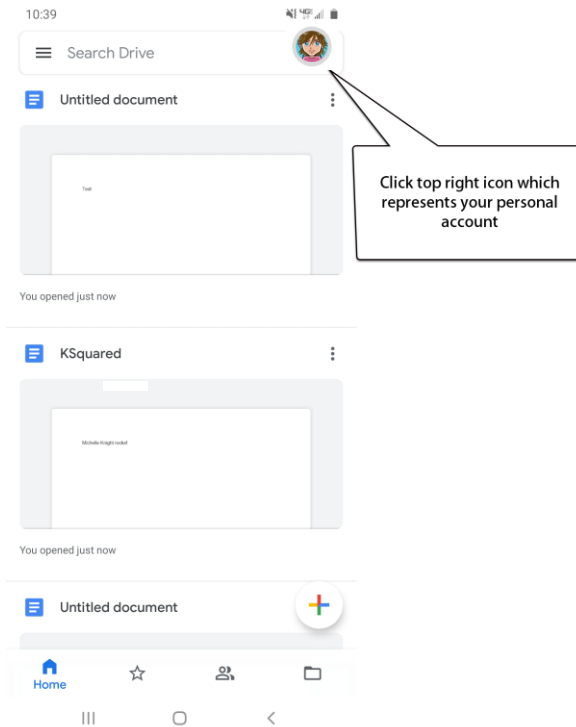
10:39

Search Drive

Click top right icon which represents your personal account

Untitled document

Test

You opened just now

KSquared

Michelle Knight rocks!

You opened just now

Untitled document

Home